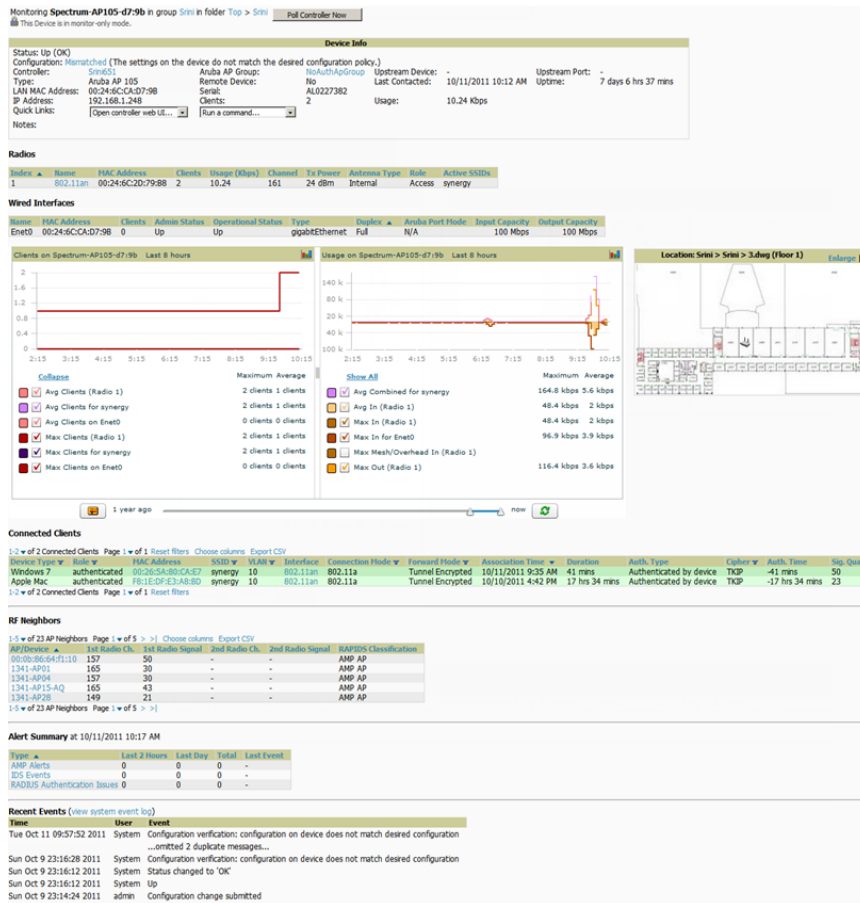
Monitoring Spectrum-AP105-d7:9b in group Srini in folder Top > Srini Poll Controller Now
This Device is in monitor-only mode.

Device Info

Status: Up (OK)
Configuration: Mismatched (The settings on the device do not match the desired configuration policy.)
Controller: Srini651
Type: Aruba AP 105
LAN MAC Address: 00:24:6C:CA:D7:9B
IP Address: 192.168.1.248
Quick Links: Open controller web UI... Run a command...
Notes:
Aruba AP Group: NoAuthApGroup
Remote Device: No
Serial: AL0227382
Clients: 2
Upstream Device: -
Last Contacted: 10/11/2011 10:12 AM
Usage: 10.24 Kbps
Upstream Port: -
Uptime: 7 days 6 hrs 37 mins

Radios

| Index | Name | MAC Address | Clients | Usage (Kbps) | Channel | Tx Power | Antenna Type | Role | Active SSIDs |
|---|---|---|---|---|---|---|---|---|---|
| 1 | 802.11an | 00:24:6C:2D:79:B8 | 2 | 10.24 | 161 | 24 dBm | Internal | Access | synergy |

Wired Interfaces

| Name | MAC Address | Clients | Admin Status | Operational Status | Type | Duplex | Aruba Port Mode | Input Capacity | Output Capacity |
|---|---|---|---|---|---|---|---|---|---|
| Enet0 | 00:24:6C:CA:D7:9B | 0 | Up | Up | gigabitEthernet | Full | N/A | 100 Mbps | 100 Mbps |

Clients on Spectrum-AP105-d7:9b Last 8 hours
2
1.6
1.2
0.8
0.4
0
2:15 3:15 4:15 5:15 6:15 7:15 8:15 9:15 10:15
Collapse Maximum Average
Avg Clients (Radio 1) 2 clients 1 clients
Avg Clients for synergy 2 clients 1 clients
Avg Clients on Enet0 0 clients 0 clients
Max Clients (Radio 1) 2 clients 1 clients
Max Clients for synergy 2 clients 1 clients
Max Clients on Enet0 0 clients 0 clients

Usage on Spectrum-AP105-d7:9b Last 8 hours
140 k
60 k
20 k
40 k
100 k
2:15 3:15 4:15 5:15 6:15 7:15 8:15 9:15 10:15
Show All Maximum Average
Avg Combined for synergy 164.8 kbps 5.6 kbps
Avg In (Radio 1) 48.4 kbps 2 kbps
Max In (Radio 1) 48.4 kbps 2 kbps
Max In for Enet0 96.9 kbps 3.9 kbps
Max Mesh/Overhead In (Radio 1)
Max Out (Radio 1) 116.4 kbps 3.6 kbps

Location: Srini > Srini > 3.dwg (Floor 1) Enlarge

1 year ago now

Connected Clients
1-2 of 2 Connected Clients Page 1 of 1 Reset filters Choose columns Export CSV

| Device Type | Role | MAC Address | SSID | VLAN | Interface | Connection Mode | Forward Mode | Association Time | Duration | Auth. Type | Cipher | Auth. Time | Sig. Qua |
|---|---|---|---|---|---|---|---|---|---|---|---|---|---|
| Windows 7 | authenticated | 00:26:5A:80:CA:E7 | synergy | 10 | 802.11an | 802.11a | Tunnel Encrypted | 10/11/2011 9:35 AM | 41 mins | Authenticated by device | TKIP | -41 mins | 50 |
| Apple Mac | authenticated | F8:1E:DF:E3:A8:BD | synergy | 10 | 802.11an | 802.11a | Tunnel Encrypted | 10/10/2011 4:42 PM | 17 hrs 34 mins | Authenticated by device | TKIP | -17 hrs 34 mins | 23 |

1-2 of 2 Connected Clients Page 1 of 1 Reset filters

RF Neighbors
1-5 of 23 AP Neighbors Page 1 of 5 > >| Choose columns Export CSV

| AP/Device | 1st Radio Ch. | 1st Radio Signal | 2nd Radio Ch. | 2nd Radio Signal | RAPIDS Classification |
|---|---|---|---|---|---|
| 00:0b:86:64:f1:10 | 157 | 50 | - | - | AMP AP |
| 1341-AP01 | 165 | 30 | - | - | AMP AP |
| 1341-AP04 | 157 | 30 | - | - | AMP AP |
| 1341-AP15-AQ | 165 | 43 | - | - | AMP AP |
| 1341-AP28 | 149 | 21 | - | - | AMP AP |

1-5 of 23 AP Neighbors Page 1 of 5 > >|

Alert Summary at 10/11/2011 10:17 AM

| Type | Last 2 Hours | Last Day | Total | Last Event |
|---|---|---|---|---|
| AMP Alerts | 0 | 0 | 0 | - |
| IDS Events | 0 | 0 | 0 | - |
| RADIUS Authentication Issues | 0 | 0 | 0 | - |

Recent Events (view system event log)

| Time | User | Event |
|---|---|---|
| Tue Oct 11 09:57:52 2011 | System | Configuration verification: configuration on device does not match desired configuration |
| | | ...omitted 2 duplicate messages... |
| Sun Oct 9 23:16:28 2011 | System | Configuration verification: configuration on device does not match desired configuration |
| Sun Oct 9 23:16:12 2011 | System | Status changed to 'OK' |
| Sun Oct 9 23:16:12 2011 | System | Up |
| Sun Oct 9 23:14:24 2011 | admin | Configuration change submitted |